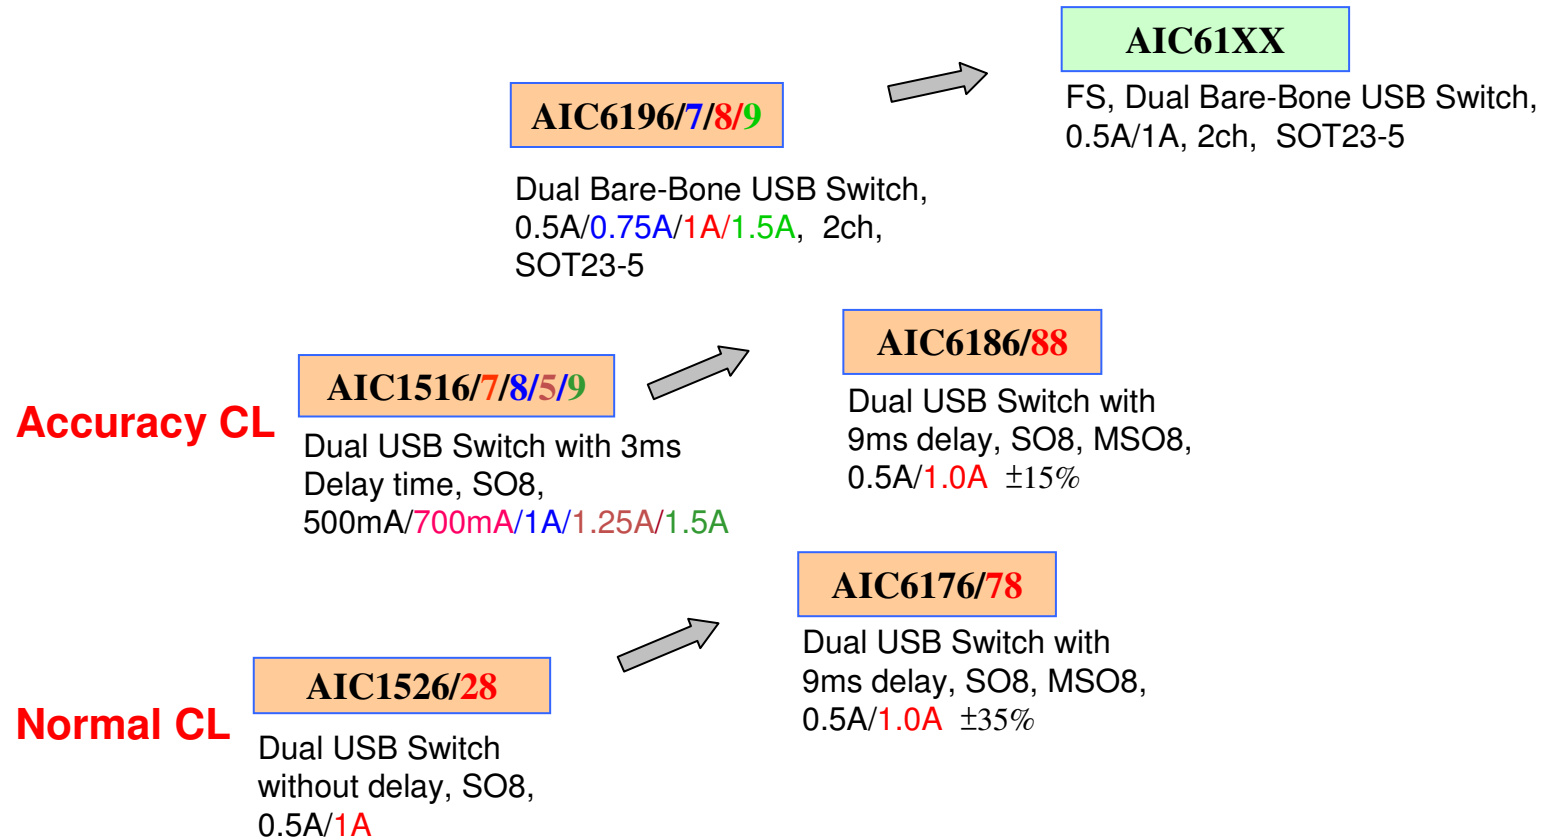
AIC61XX

FS, Dual Bare-Bone USB Switch, 0.5A/1A, 2ch, SOT23-5

AIC6196/7/8/9

Dual Bare-Bone USB Switch, 0.5A/0.75A/1A/1.5A, 2ch, SOT23-5

AIC6186/88

Dual USB Switch with 9ms delay, SO8, MSO8, 0.5A/1.0A ±15%

Accuracy CL

AIC1516/7/8/5/9

Dual USB Switch with 3ms Delay time, SO8, 500mA/700mA/1A/1.25A/1.5A

AIC6176/78

Dual USB Switch with 9ms delay, SO8, MSO8, 0.5A/1.0A ±35%

Normal CL

AIC1526/28

Dual USB Switch without delay, SO8, 0.5A/1A